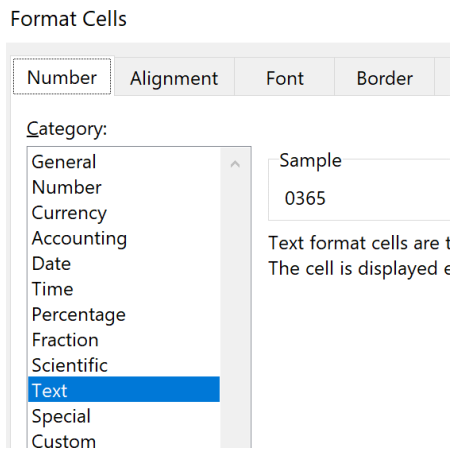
Format Cells

Number
Alignment
Font
Border

Category:
General
Number
Currency
Accounting
Date
Time
Percentage
Fraction
Scientific
Text
Special
Custom

Sample
0365

Text format cells are t
The cell is displayed e